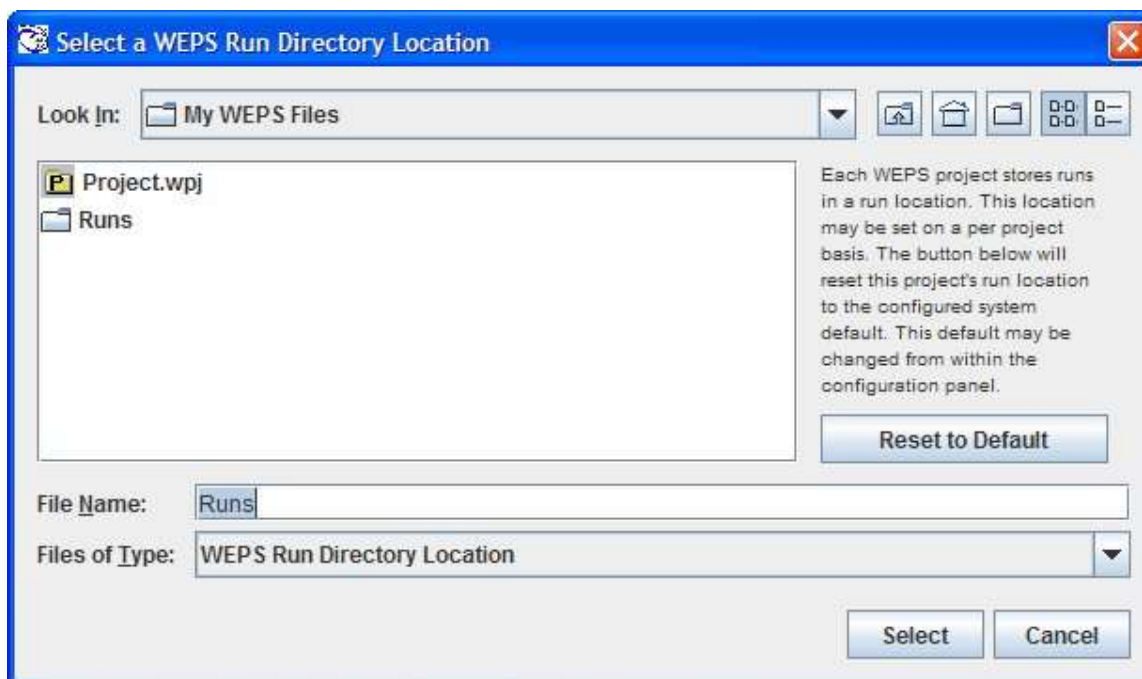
Select a WEPS Run Directory Location

Look In: My WEPS Files

P Project.wpj
Runs

Each WEPS project stores runs in a run location. This location may be set on a per project basis. The button below will reset this project's run location to the configured system default. This default may be changed from within the configuration panel.

Reset to Default

File Name: Runs

Files of Type: WEPS Run Directory Location

Select Cancel